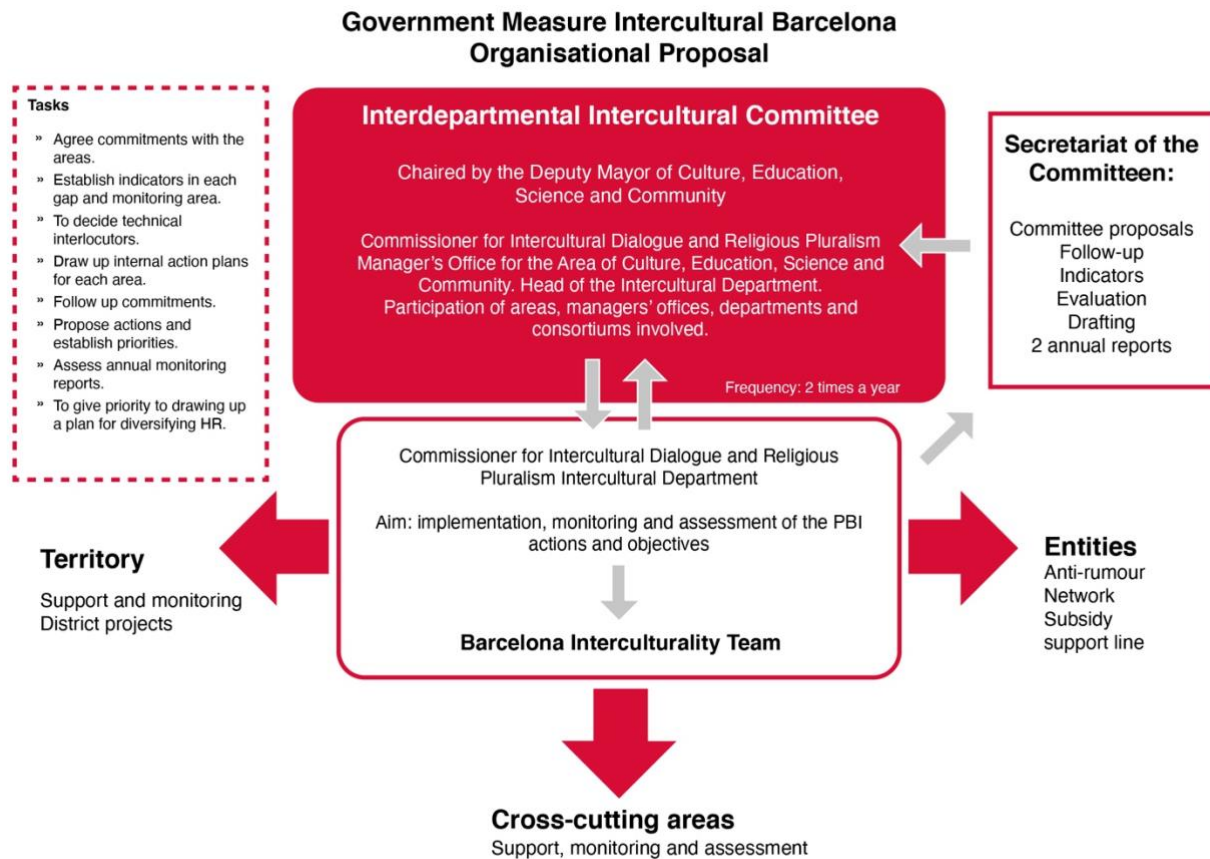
Government Measure Intercultural Barcelona
Organisational Proposal

Tasks

» Agree commitments with the areas.
» Establish indicators in each gap and monitoring area.
» To decide technical interlocutors.
» Draw up internal action plans for each area.
» Follow up commitments.
» Propose actions and establish priorities.
» Assess annual monitoring reports.
» To give priority to drawing up a plan for diversifying HR.

Interdepartmental Intercultural Committee

Chaired by the Deputy Mayor of Culture, Education, Science and Community

Commissioner for Intercultural Dialogue and Religious Pluralism
Manager's Office for the Area of Culture, Education, Science and Community. Head of the Intercultural Department.
Participation of areas, managers' offices, departments and consortiums involved.

Frequency: 2 times a year

Secretariat of the Committeen:

Committee proposals
Follow-up
Indicators
Evaluation
Drafting
2 annual reports

Commissioner for Intercultural Dialogue and Religious Pluralism Intercultural Department

Aim: implementation, monitoring and assessment of the PBI actions and objectives

Barcelona Interculturality Team

Territory

Support and monitoring
District projects

Entities
Anti-rumour
Network
Subsidy
support line

Cross-cutting areas
Support, monitoring and assessment